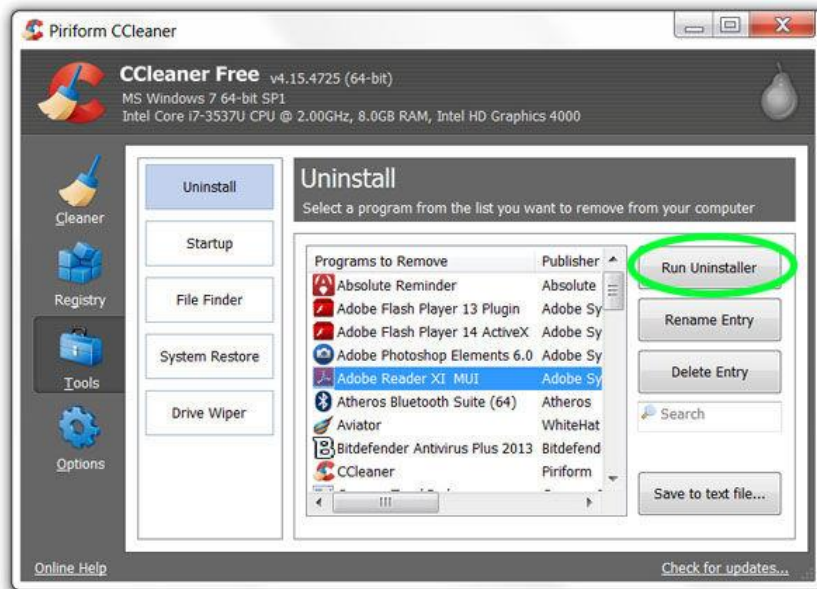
Piriform CCleaner

CCleaner Free v4.15.4725 (64-bit)
MS Windows 7 64-bit SP1
Intel Core i7-3537U CPU @ 2.00GHz, 8.0GB RAM, Intel HD Graphics 4000

Cleaner

Registry

Tools

Options

Uninstall

Startup

File Finder

System Restore

Drive Wiper

Uninstall

Select a program from the list you want to remove from your computer

| Programs to Remove | Publisher |
|---|---|
| Absolute Reminder | Absolute |
| Adobe Flash Player 13 Plugin | Adobe Sy |
| Adobe Flash Player 14 ActiveX | Adobe Sy |
| Adobe Photoshop Elements 6.0 | Adobe Sy |
| Adobe Reader XI MUI | Adobe Sy |
| Atheros Bluetooth Suite (64) | Atheros |
| Aviator | WhiteHat |
| Bitdefender Antivirus Plus 2013 | Bitdefend |
| CCleaner | Piriform |

Run Uninstaller

Rename Entry

Delete Entry

Search

Save to text file...

Online Help

Check for updates...